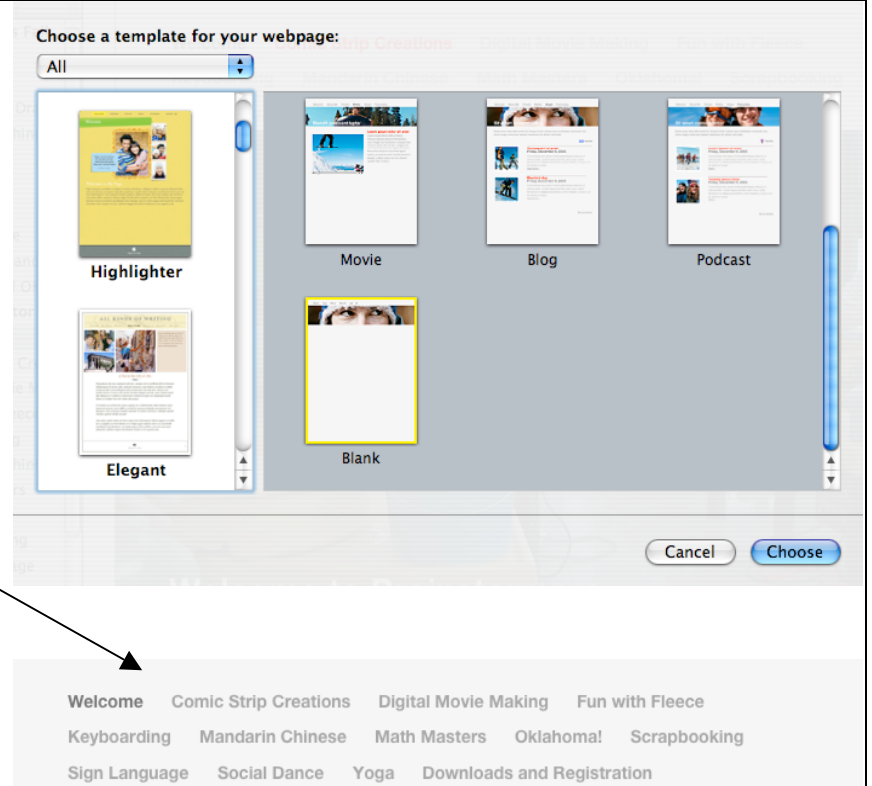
Choose a template for your webpage:

All

Highlighter

Elegant

Movie

Blog

Podcast

Blank

Cancel

Choose

Welcome Comic Strip Creations Digital Movie Making Fun with Fleece Keyboarding Mandarin Chinese Math Masters Oklahoma! Scrapbooking Sign Language Social Dance Yoga Downloads and Registration